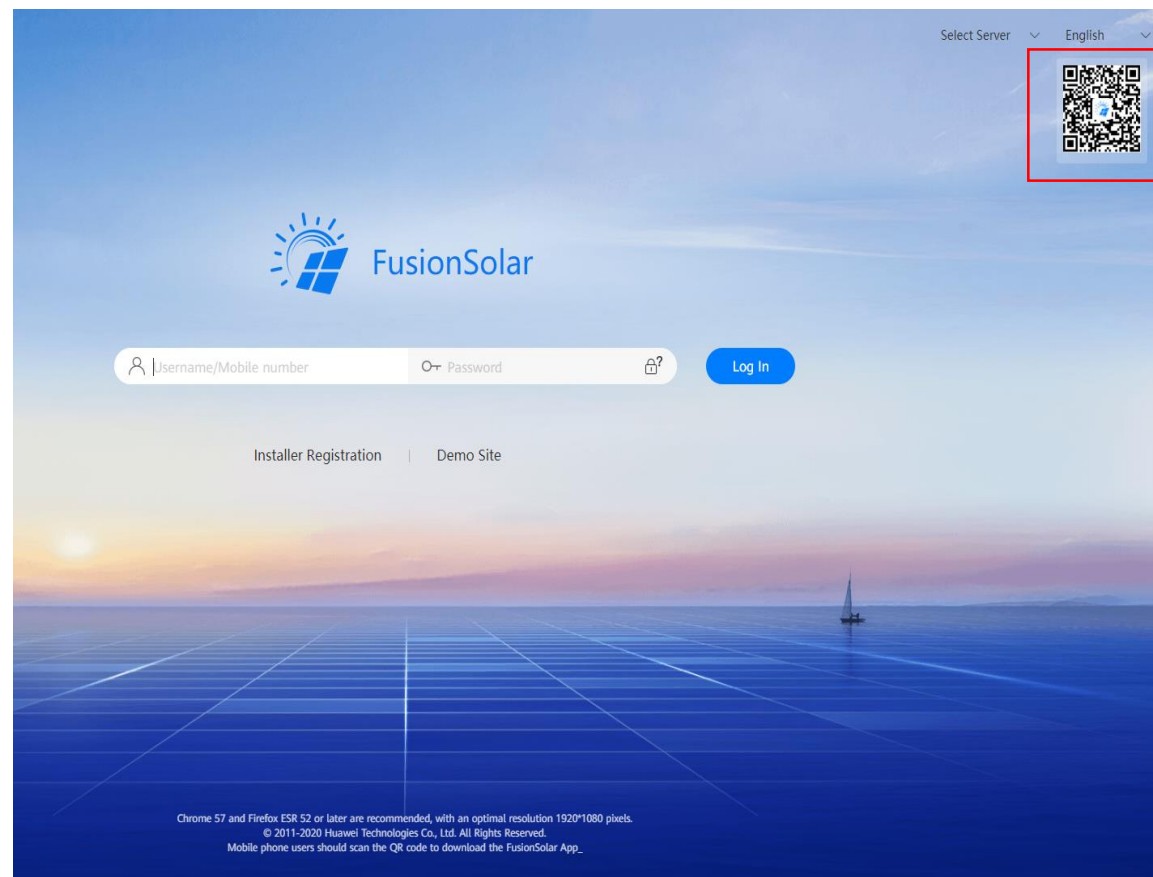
Select Server English

FusionSolar

Username/Mobile number Password

Log In

Installer Registration | Demo Site

Chrome 57 and Firefox ESR 52 or later are recommended, with an optimal resolution 1920*1080 pixels.
© 2011-2020 Huawei Technologies Co., Ltd. All Rights Reserved.
Mobile phone users should scan the QR code to download the FusionSolar App_